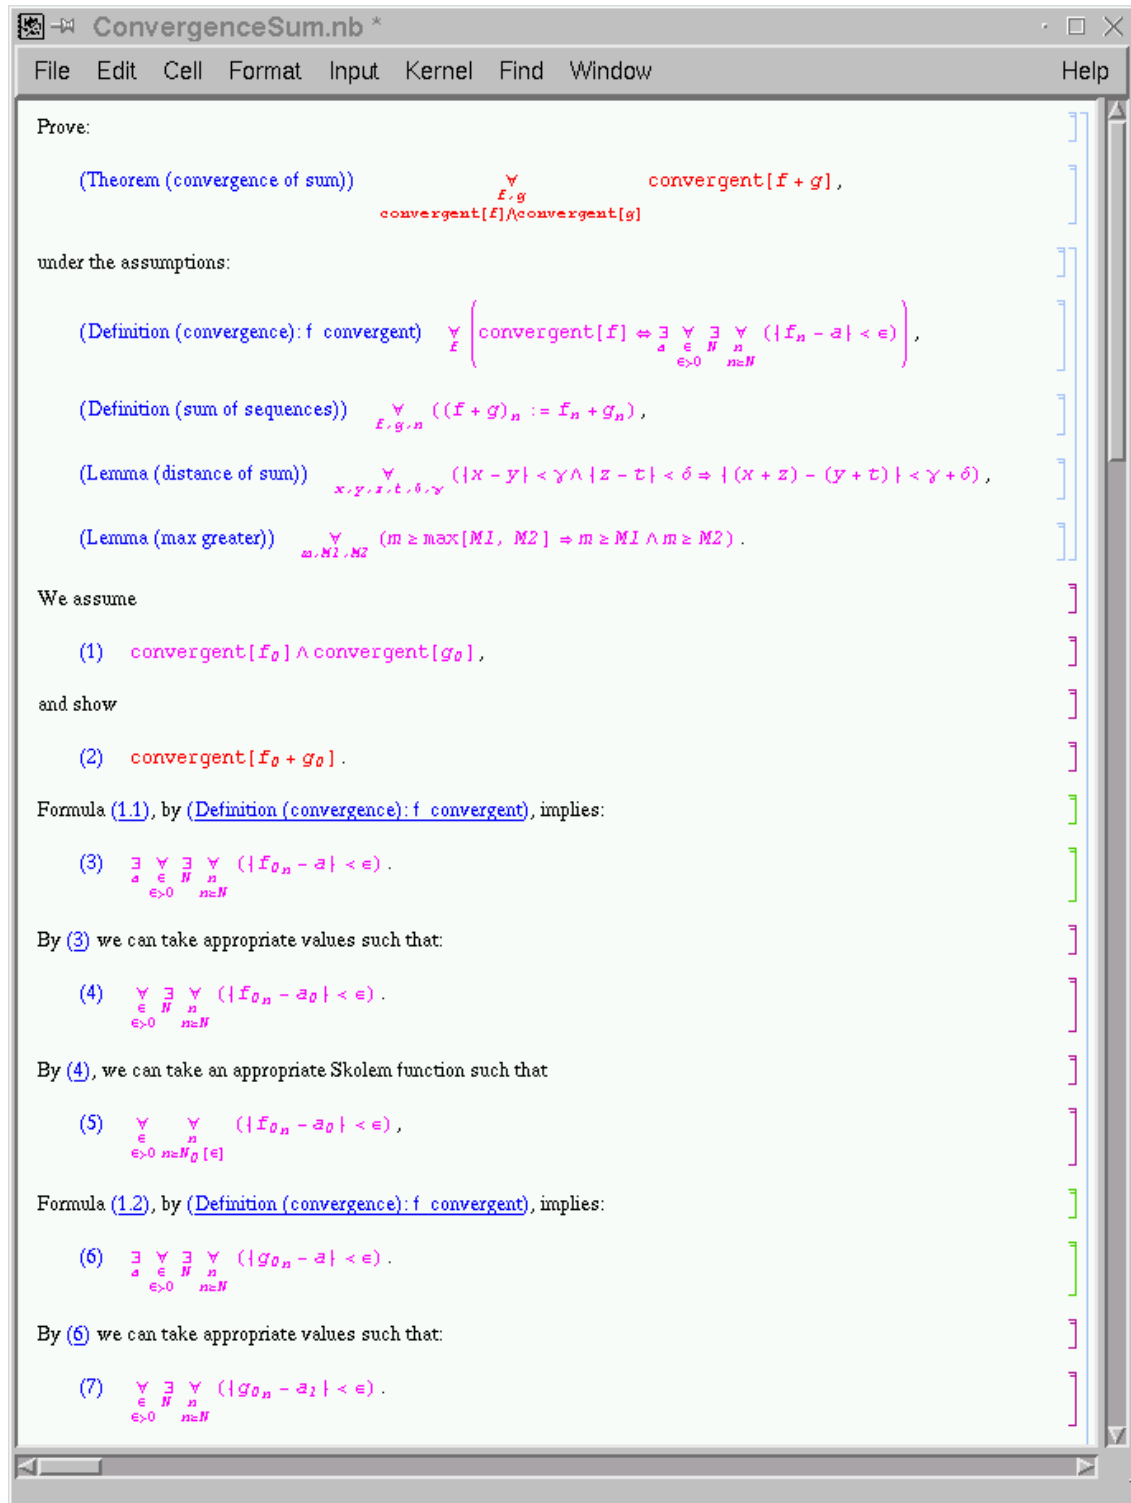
ConvergenceSum.nb *

File Edit Cell Format Input Kernel Find Window Help

Prove:

(Theorem (convergence of sum)) $\underset{\substack{f,g \\ convergent[f]\wedge convergent[g]}}{\forall}$ convergent$[f+g]$,

under the assumptions:

(Definition (convergence): f convergent) $\underset{f}{\forall}\left(convergent[f] \Leftrightarrow \underset{a}{\exists}\underset{\substack{\epsilon \\ \epsilon>0}}{\forall}\underset{N}{\exists}\underset{\substack{n \\ n\geq N}}{\forall}(|f_n - a| < \epsilon)\right)$,

(Definition (sum of sequences)) $\underset{f,g,n}{\forall}((f+g)_n := f_n + g_n)$,

(Lemma (distance of sum)) $\underset{x,y,z,t,\delta,\gamma}{\forall}(|x-y|<\gamma \wedge |z-t|<\delta \Rightarrow |(x+z)-(y+t)|<\gamma+\delta)$,

(Lemma (max greater)) $\underset{m,M1,M2}{\forall}(m \geq \max[M1, M2] \Rightarrow m \geq M1 \wedge m \geq M2)$.

We assume

(1) convergent$[f_0]$ $\wedge$ convergent$[g_0]$,

and show

(2) convergent$[f_0 + g_0]$.

Formula (1.1), by (Definition (convergence): f convergent), implies:

(3) $\underset{a}{\exists}\underset{\substack{\epsilon \\ \epsilon>0}}{\forall}\underset{N}{\exists}\underset{\substack{n \\ n\geq N}}{\forall}(|f_{0\,n} - a| < \epsilon)$.

By (3) we can take appropriate values such that:

(4) $\underset{\substack{\epsilon \\ \epsilon>0}}{\forall}\underset{N}{\exists}\underset{\substack{n \\ n\geq N}}{\forall}(|f_{0\,n} - a_0| < \epsilon)$.

By (4), we can take an appropriate Skolem function such that

(5) $\underset{\substack{\epsilon \\ \epsilon>0}}{\forall}\underset{\substack{n \\ n\geq N_0[\epsilon]}}{\forall}(|f_{0\,n} - a_0| < \epsilon)$,

Formula (1.2), by (Definition (convergence): f convergent), implies:

(6) $\underset{a}{\exists}\underset{\substack{\epsilon \\ \epsilon>0}}{\forall}\underset{N}{\exists}\underset{\substack{n \\ n\geq N}}{\forall}(|g_{0\,n} - a| < \epsilon)$.

By (6) we can take appropriate values such that:

(7) $\underset{\substack{\epsilon \\ \epsilon>0}}{\forall}\underset{N}{\exists}\underset{\substack{n \\ n\geq N}}{\forall}(|g_{0\,n} - a_1| < \epsilon)$.